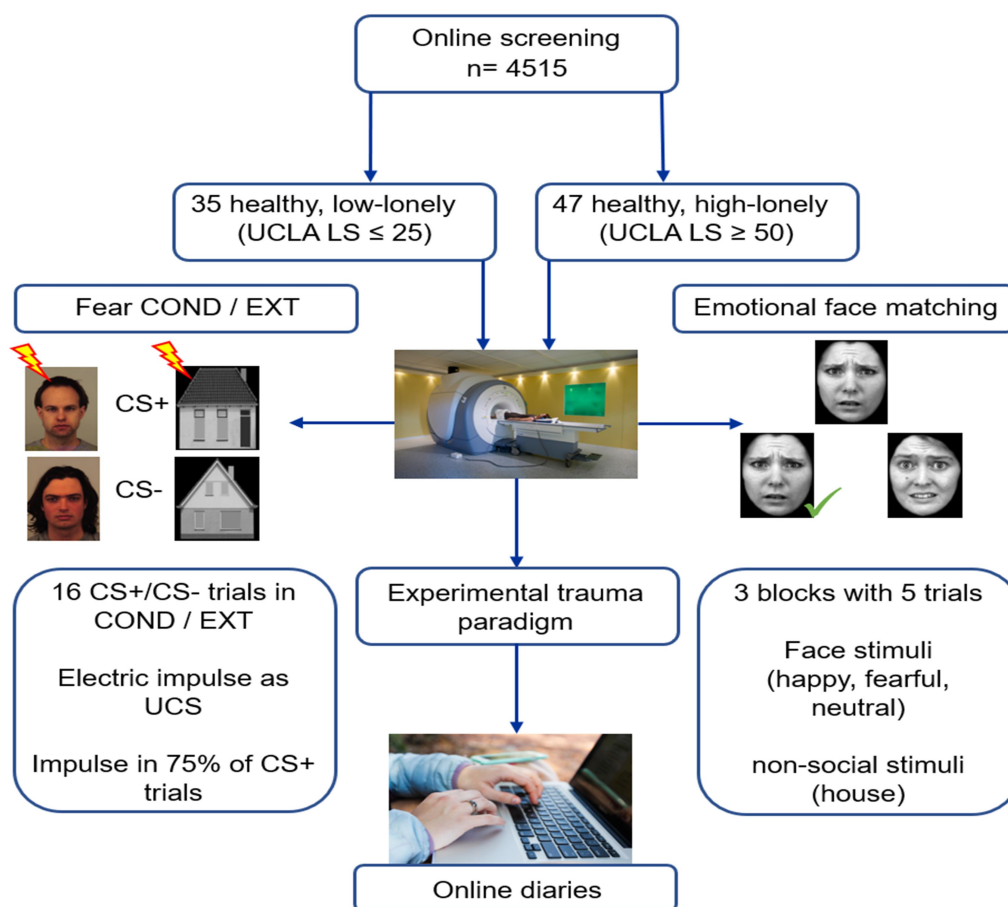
Online screening
n= 4515

35 healthy, low-lonely
(UCLA LS ≤ 25)

47 healthy, high-lonely
(UCLA LS ≥ 50)

Fear COND / EXT

CS+

CS-

Emotional face matching

16 CS+/CS- trials in COND / EXT

Electric impulse as UCS

Impulse in 75% of CS+ trials

Experimental trauma paradigm

3 blocks with 5 trials

Face stimuli (happy, fearful, neutral)

non-social stimuli (house)

Online diaries